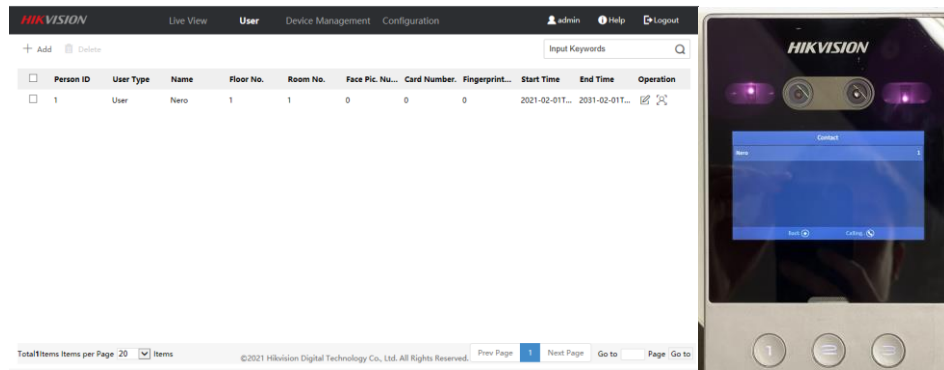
HIKVISION Live View User Device Management Configuration admin Help Logout

+ Add Delete

Input Keywords

| Person ID | User Type | Name | Floor No. | Room No. | Face Pic. Nu... | Card Number. | Fingerprint... | Start Time | End Time | Operation |
|---|---|---|---|---|---|---|---|---|---|---|
| 1 | User | Nero | 1 | 1 | 0 | 0 | 0 | 2021-02-01T... | 2031-02-01T... | |

Total1Items Items per Page 20 Items ©2021 Hikvision Digital Technology Co., Ltd. All Rights Reserved. Prev Page 1 Next Page Go to Page Go to

HIKVISION

Contact

Nero 1

Back Calling